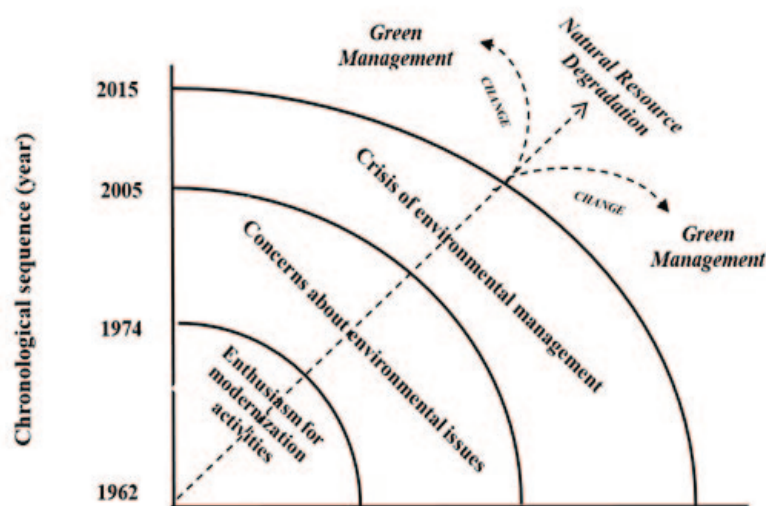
Chronological sequence (year)

2015

2005

1974

1962

Green Management

CHANGE

Natural Resource Degradation

CHANGE

Green Management

Crisis of environmental management

Concerns about environmental issues

Enthusiasm for modernization activities